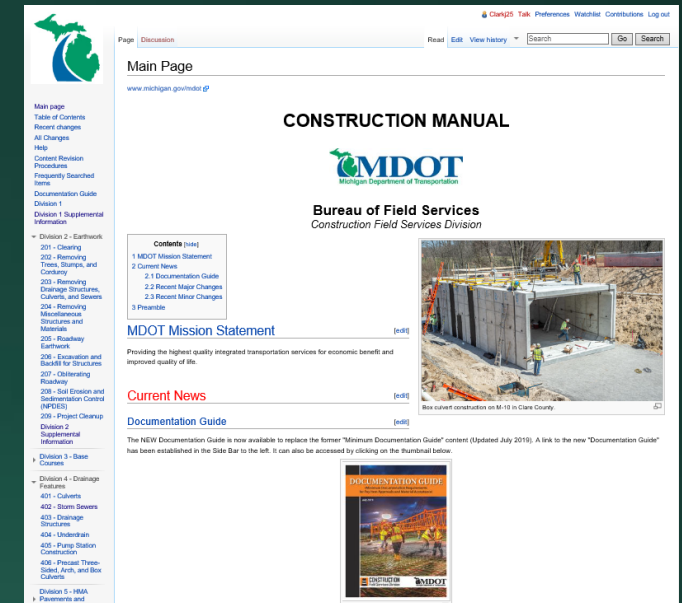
Clarkj25 Talk Preferences Watchlist Contributions Log out

Page Discussion

Read Edit View history

Search

Go Search

Main page
Table of Contents
Recent changes
All Changes
Help
Content Revision Procedures
Frequently Searched Item
Documentation Guide
Division 1
Division 1 Supplemental Information

Division 2 - Earthwork
201 - Clearing
202 - Removing Trees, Stumps, and Cordurey
203 - Removing Drainage Structures, Culverts, and Sewers
204 - Removing Miscellaneous Structures and Materials
205 - Roadway Earthwork
206 - Excavation and Backfill for Structures
207 - Obliterating Roadway
208 - Soil Erosion and Sedimentation Control (NPDES)
209 - Project Cleanup
Division 2 Supplemental Information

Division 3 - Base Courses

Division 4 - Drainage Features
401 - Culverts
402 - Storm Sewers
403 - Drainage Structures
404 - Underdrain
405 - Pump Station Construction
406 - Precast Three-Sided, Arch, and Box Culverts

Division 5 - HMA Pavements and

Main Page

www.michigan.gov/mdot

CONSTRUCTION MANUAL

MDOT
Michigan Department of Transportation

Bureau of Field Services
Construction Field Services Division

Contents [hide]
1 MDOT Mission Statement
2 Current News
2.1 Documentation Guide
2.2 Recent Major Changes
2.3 Recent Minor Changes
3 Preamble

MDOT Mission Statement [edit]

Providing the highest quality integrated transportation services for economic benefit and improved quality of life.

Current News [edit]

Documentation Guide [edit]

Box culvert construction on M-10 in Clare County.

The NEW Documentation Guide is now available to replace the former "Minimum Documentation Guide" content (Updated July 2019). A link to the new "Documentation Guide" has been established in the Side Bar to the left. It can also be accessed by clicking on the thumbnail below.

DOCUMENTATION GUIDE

CONSTRUCTION Field Services Division

MDOT